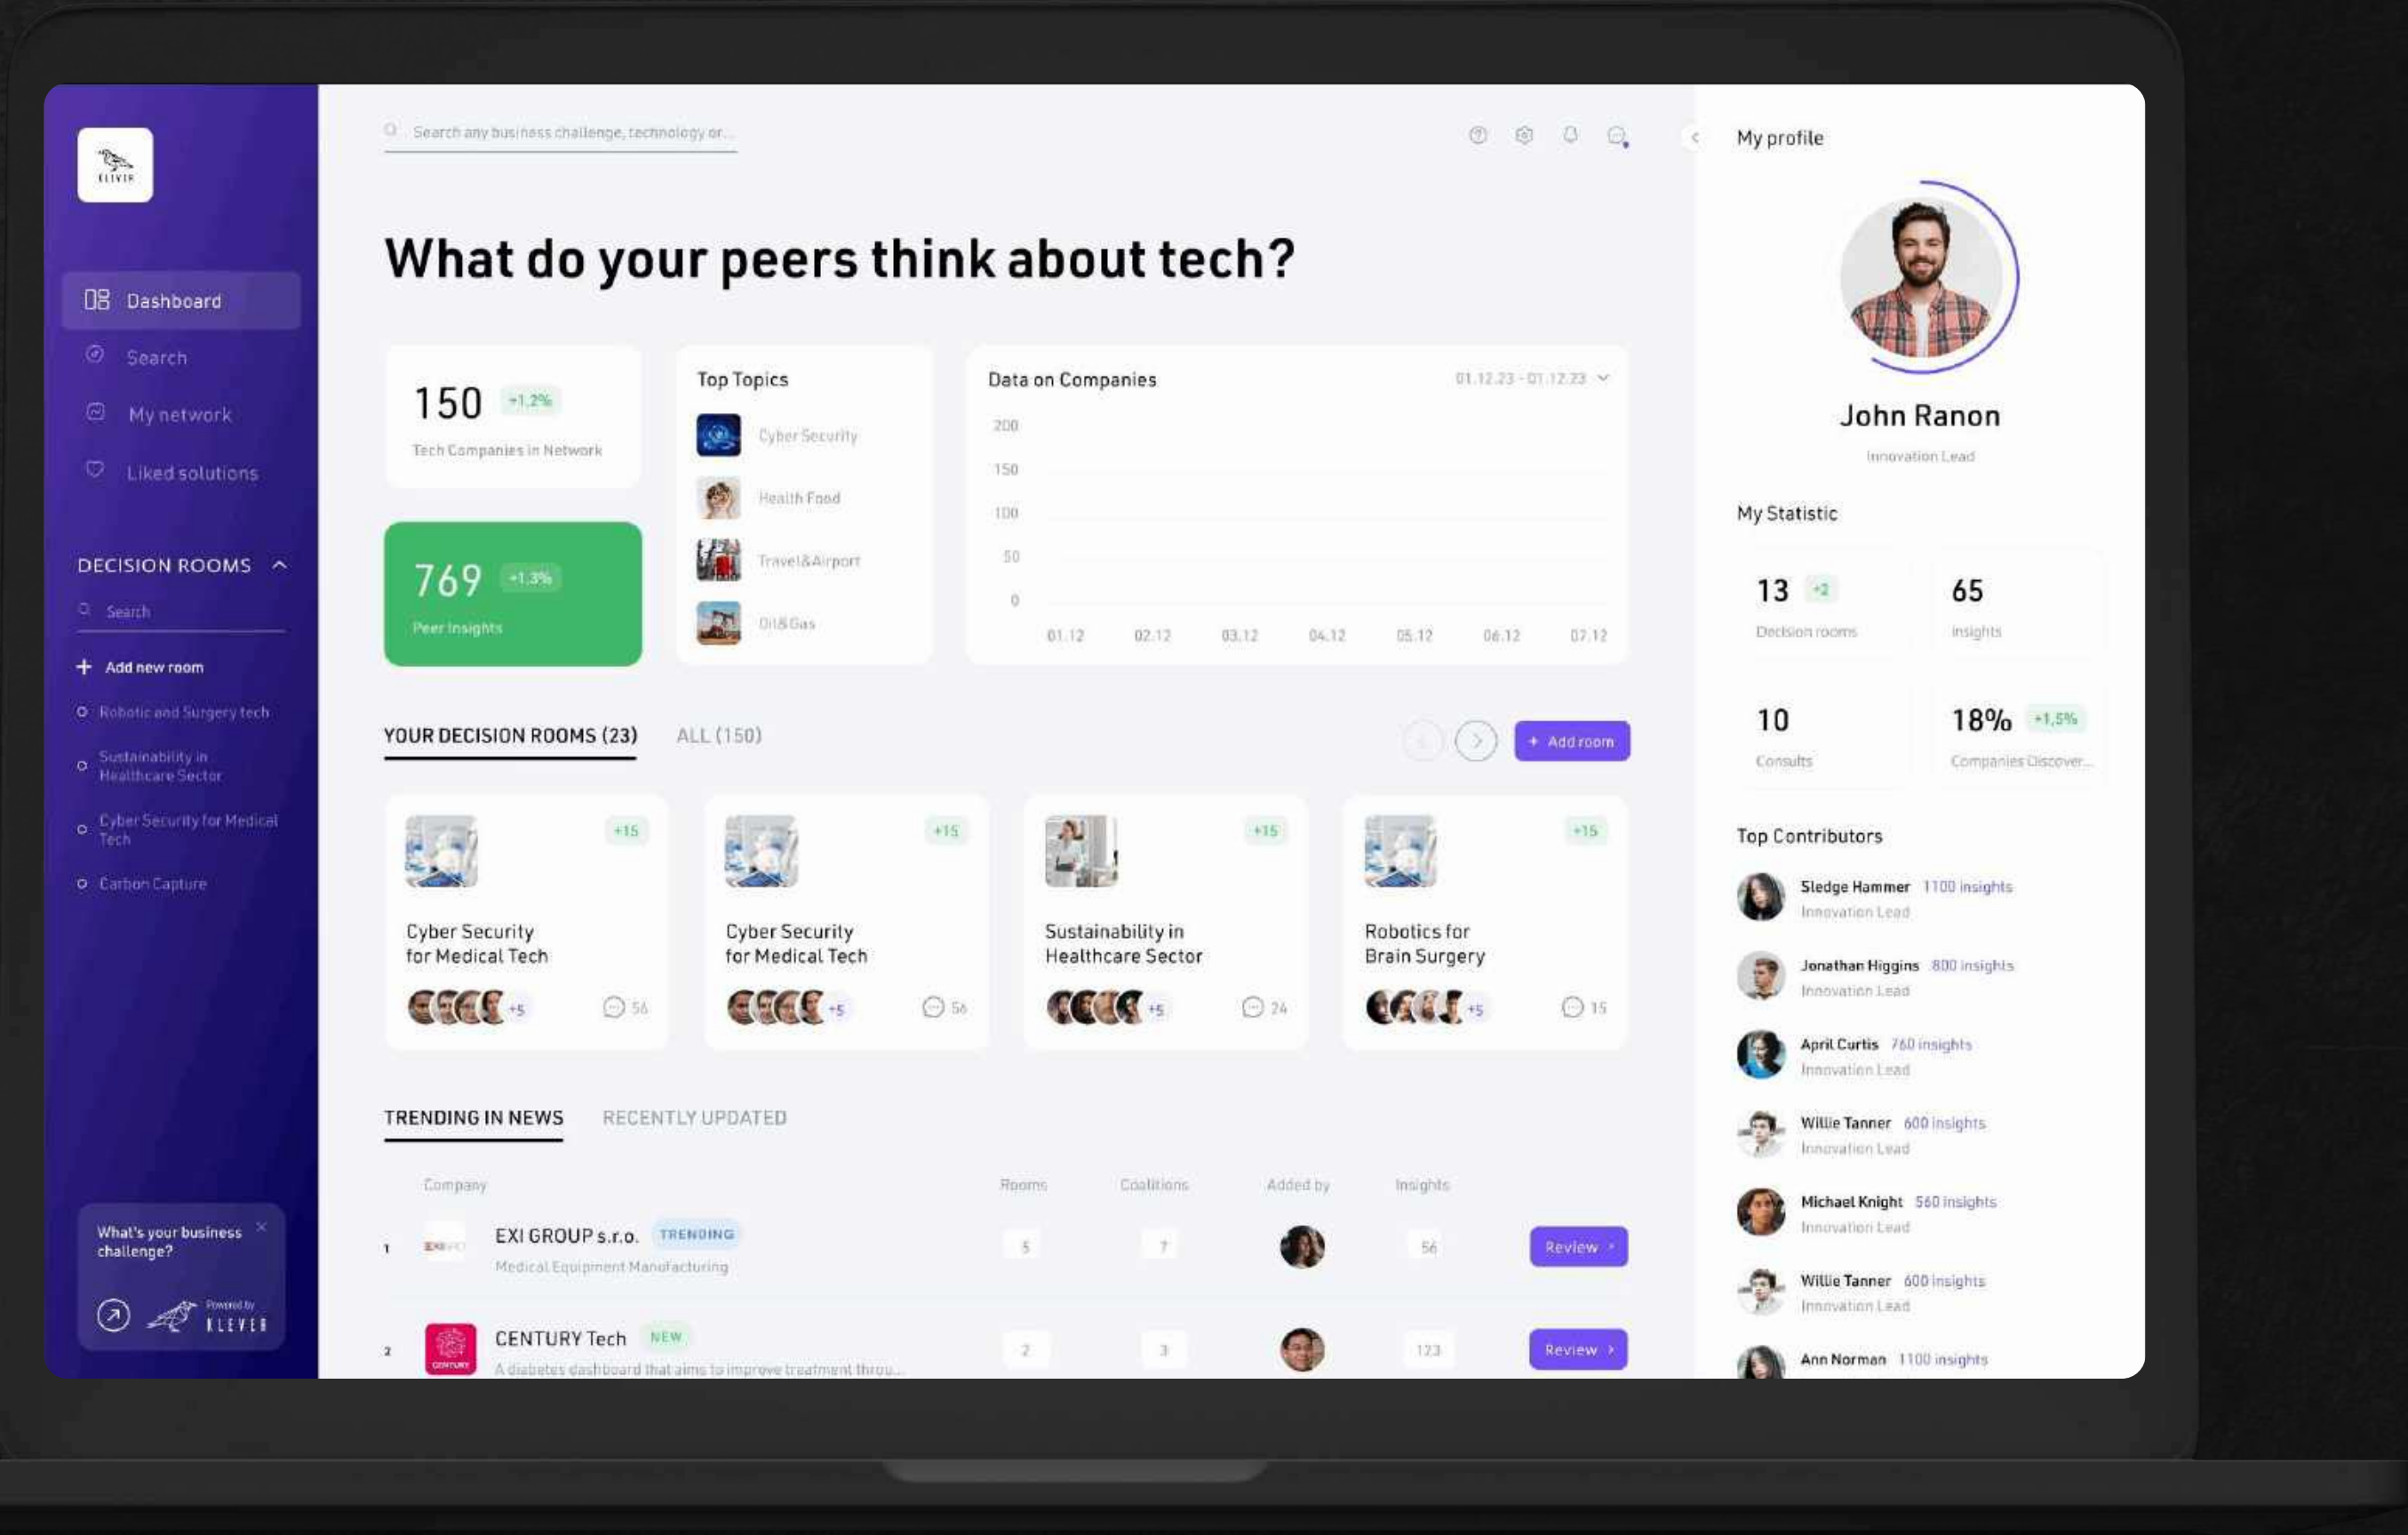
KLEVER

Dashboard
Search
My network
Liked solutions

DECISION ROOMS
Search
+ Add new room
Robotic and Surgery tech
Sustainability in Healthcare Sector
Cyber Security for Medical Tech
Carbon Capture

What's your business challenge?
Powered by KLEVER

Search any business challenge, technology or...

What do your peers think about tech?

150 +1.2%
Tech Companies in Network

769 +1.3%
Peer Insights

Top Topics
Cyber Security
Health Food
Travel&Airport
Oil&Gas

Data on Companies
01.12.23 - 01.12.23
200
150
100
50
0
01.12 02.12 03.12 04.12 05.12 06.12 07.12

YOUR DECISION ROOMS (23) ALL (150)
+ Add room

+15
Cyber Security for Medical Tech
+5 56

+15
Cyber Security for Medical Tech
+5 56

+15
Sustainability in Healthcare Sector
+5 24

+15
Robotics for Brain Surgery
+5 15

TRENDING IN NEWS RECENTLY UPDATED

| | Company | Rooms | Coalitions | Added by | Insights | |
|---|---|---|---|---|---|---|
| 1 | EXI GROUP s.r.o. TRENDING Medical Equipment Manufacturing | 5 | 7 | | 56 | Review |
| 2 | CENTURY Tech NEW A diabetes dashboard that aims to improve treatment throu... | 2 | 3 | | 123 | Review |

My profile
John Ranon
Innovation Lead

My Statistic
13 +2
Decision rooms
65
Insights
10
Consults
18% +1.5%
Companies Discover...

Top Contributors
Sledge Hammer 1100 insights
Innovation Lead
Jonathan Higgins 800 insights
Innovation Lead
April Curtis 760 insights
Innovation Lead
Willie Tanner 600 insights
Innovation Lead
Michael Knight 560 insights
Innovation Lead
Willie Tanner 600 insights
Innovation Lead
Ann Norman 1100 insights